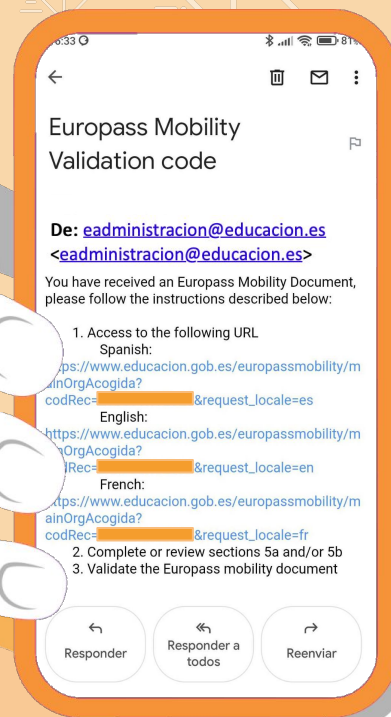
6:33 81%

Europass Mobility Validation code

De: eadministracion@educacion.es <eadministracion@educacion.es>

You have received an Europass Mobility Document, please follow the instructions described below:

1. Access to the following URL
Spanish:
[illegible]ttps://www.educacion.gob.es/europassmobility/mainOrgAcogida?codRec=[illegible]&request_locale=es
English:
https://www.educacion.gob.es/europassmobility/m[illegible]ainOrgAcogida?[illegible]dRec=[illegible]&request_locale=en
French:
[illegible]ttps://www.educacion.gob.es/europassmobility/m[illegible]ainOrgAcogida?codRec=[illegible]&request_locale=fr
2. Complete or review sections 5a and/or 5b
3. Validate the Europass mobility document

Responder
Responder a todos
Reenviar